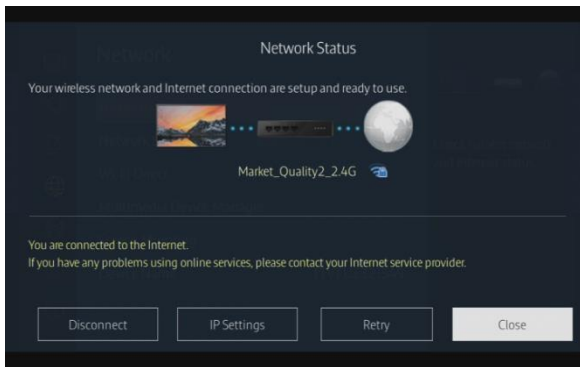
Network Status

Your wireless network and Internet connection are setup and ready to use.

Market_Quality2_2.4G

You are connected to the Internet.
If you have any problems using online services, please contact your Internet service provider.

Disconnect
IP Settings
Retry
Close